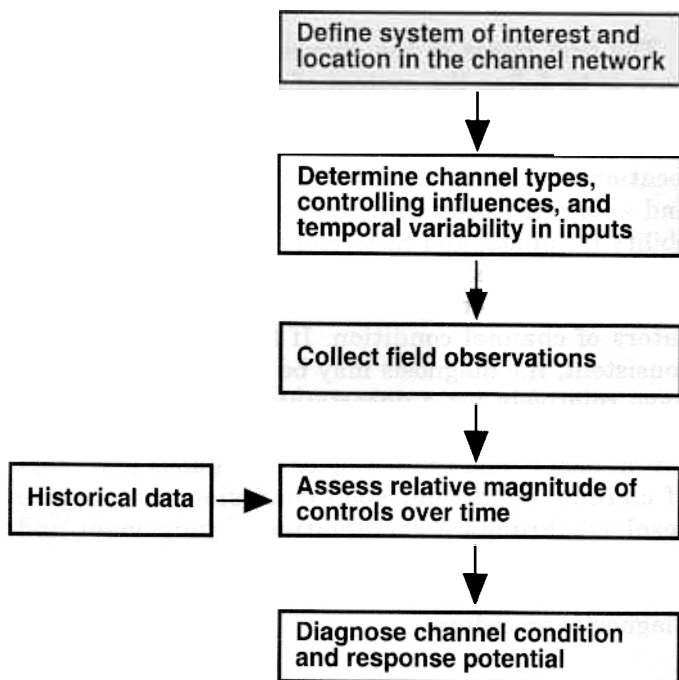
Define system of interest and location in the channel network

Determine channel types, controlling influences, and temporal variability in inputs

Collect field observations

Historical data

Assess relative magnitude of controls over time

Diagnose channel condition and response potential